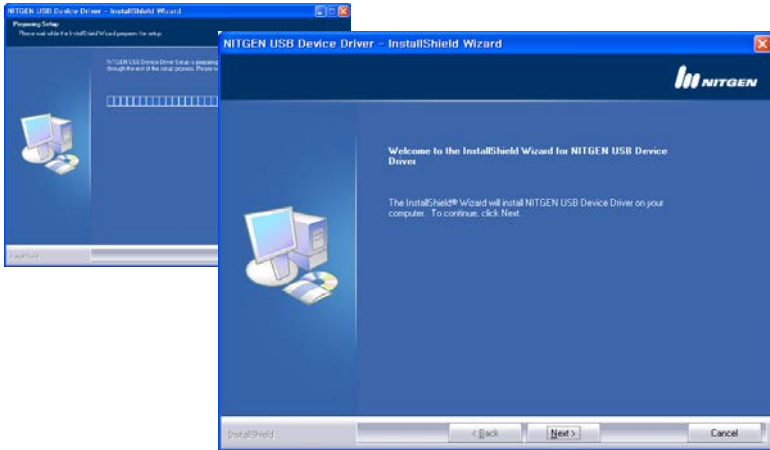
NITGEN USB Device Driver - InstallShield Wizard

Preparing Setup

Please wait while the InstallShield Wizard prepares the setup.

NITGEN USB Device Driver Setup is preparing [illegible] through the rest of the setup process. Please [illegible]

InstallShield

NITGEN USB Device Driver - InstallShield Wizard

NITGEN

Welcome to the InstallShield Wizard for NITGEN USB Device Driver

The InstallShield® Wizard will install NITGEN USB Device Driver on your computer. To continue, click Next.

InstallShield

< Back

Next >

Cancel